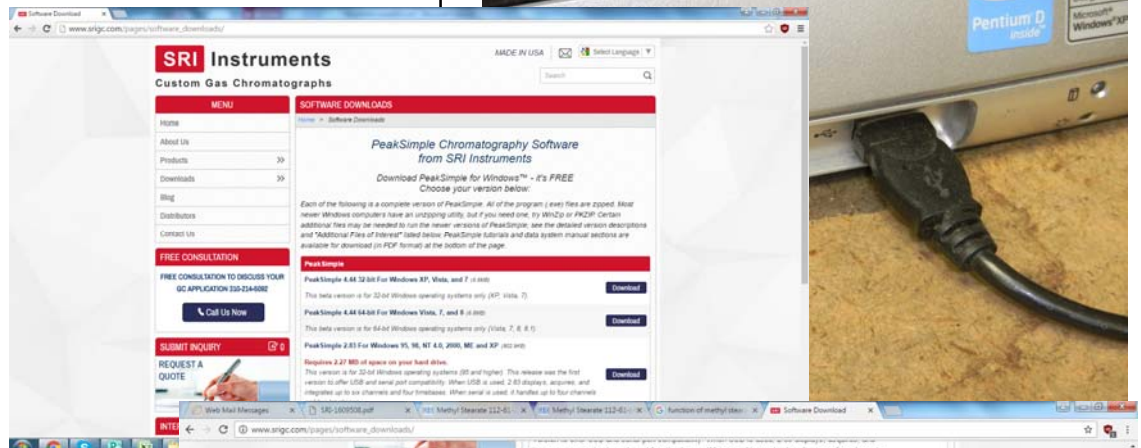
Software Download
www.srigc.com/pages/software_downloads/

SRI Instruments
Custom Gas Chromatographs

MADE IN USA
Select Language
Search

MENU
Home
About Us
Products
Downloads
Blog
Distributors
Contact Us

FREE CONSULTATION
FREE CONSULTATION TO DISCUSS YOUR GC APPLICATION 310-214-5092
Call Us Now

SUBMIT INQUIRY
REQUEST A QUOTE

SOFTWARE DOWNLOADS
Home > Software Downloads

PeakSimple Chromatography Software from SRI Instruments

Download PeakSimple for Windows™ - it's FREE
Choose your version below:

Each of the following is a complete version of PeakSimple. All of the program (.exe) files are zipped. Most newer Windows computers have an unzipping utility, but if you need one, try WinZip or PKZIP. Certain additional files may be needed to run the newer versions of PeakSimple; see the detailed version descriptions and "Additional Files of Interest" listed below. PeakSimple tutorials and data system manual sections are available for download (in PDF format) at the bottom of the page.

PeakSimple

PeakSimple 4.44 32-bit For Windows XP, Vista, and 7 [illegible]
This beta version is for 32-bit Windows operating systems only (XP, Vista, 7)
Download

PeakSimple 4.44 64-bit For Windows Vista, 7, and 8 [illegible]
This beta version is for 64-bit Windows operating systems only (Vista, 7, 8, 8.1)
Download

PeakSimple 2.83 For Windows 95, 98, NT 4.0, 2000, ME and XP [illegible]
Requires 2.27 MB of space on your hard drive.
This version is for 32-bit Windows operating systems (95 and higher). This release was the first version to offer USB and serial port compatibility. When USB is used, 2.83 displays, acquires, and integrates up to six channels and four timebases. When serial is used, it handles up to four channels
Download

Pentium D inside
Microsoft Windows XP

Web Mail Messages
SRI-1609508.pdf
Methyl Stearate 112-61-
Methyl Stearate 112-61-
function of methyl ste
Software Download
www.srigc.com/pages/software_downloads/
INTER